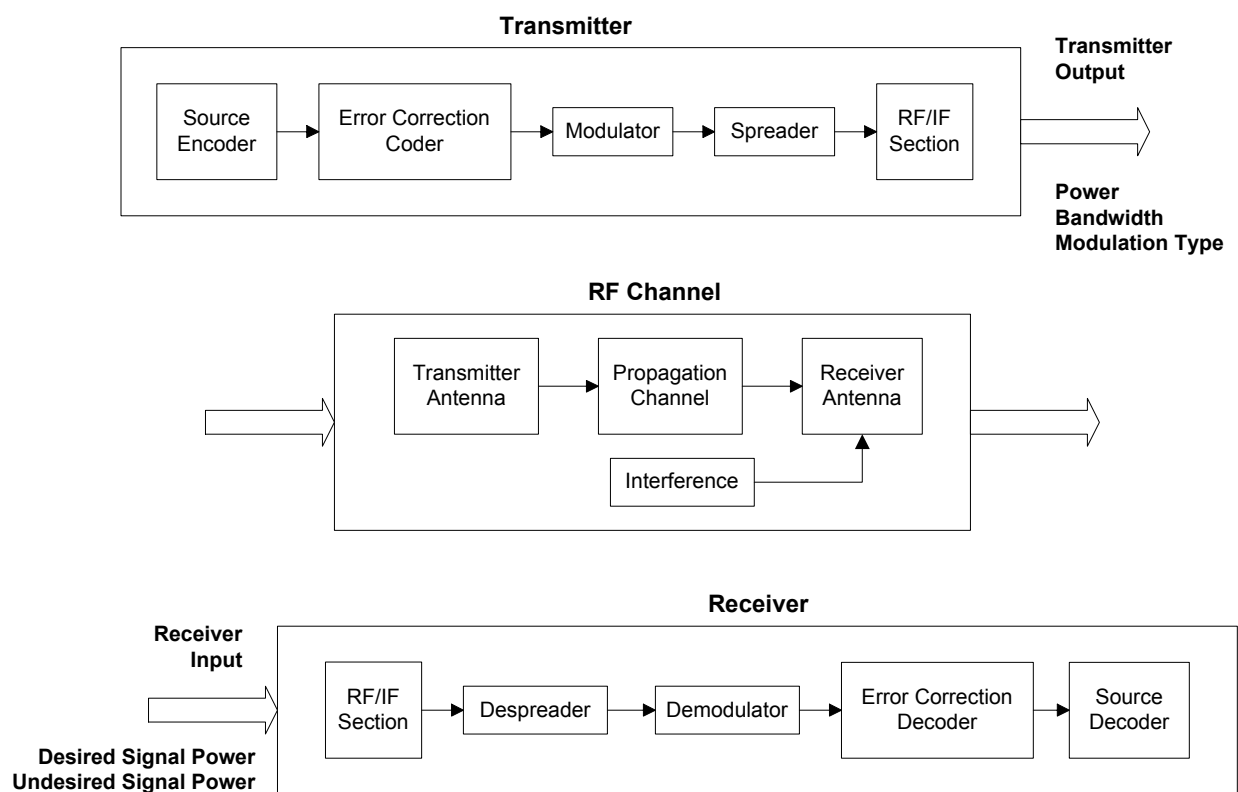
Transmitter

Source Encoder

Error Correction Coder

Modulator

Spreader

RF/IF Section

Transmitter Output

Power
Bandwidth
Modulation Type

RF Channel

Transmitter Antenna

Propagation Channel

Receiver Antenna

Interference

Receiver

Receiver Input

RF/IF Section

Despreader

Demodulator

Error Correction Decoder

Source Decoder

Desired Signal Power
Undesired Signal Power